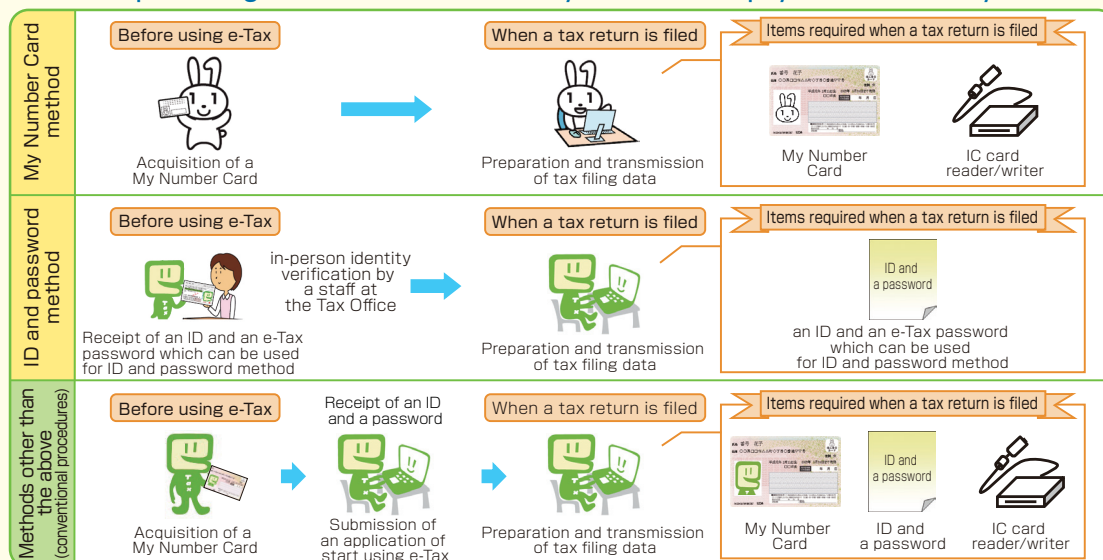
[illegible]

My Number Card method

Before using e-Tax

Acquisition of a My Number Card

When a tax return is filed

Preparation and transmission of tax filing data

Items required when a tax return is filed

My Number Card

IC card reader/writer

ID and password method

Before using e-Tax

in-person identity verification by a staff at the Tax Office

Receipt of an ID and an e-Tax password which can be used for ID and password method

When a tax return is filed

Preparation and transmission of tax filing data

Items required when a tax return is filed

ID and a password

an ID and an e-Tax password which can be used for ID and password method

Methods other than the above (conventional procedures)

Before using e-Tax

Acquisition of a My Number Card

Receipt of an ID and a password

Submission of an application of start using e-Tax

When a tax return is filed

Preparation and transmission of tax filing data

Items required when a tax return is filed

My Number Card

ID and a password

ID and a password

IC card reader/writer